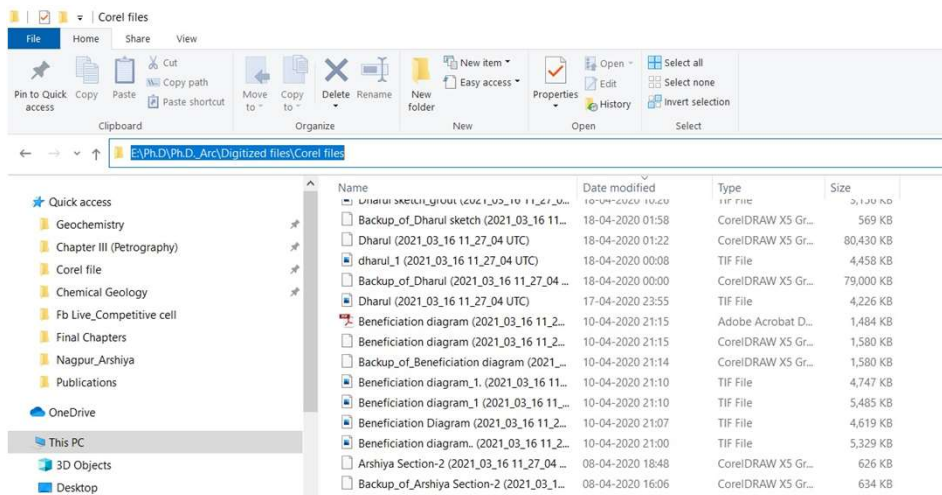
Corel files

File Home Share View

Pin to Quick access Copy Paste Cut Copy path Paste shortcut
Clipboard

Move to Copy to Delete Rename
Organize

New folder New item Easy access
New

Properties Open Edit History
Open

Select all Select none Invert selection
Select

E:\Ph.D\Ph.D._Arc\Digitized files\Corel files

Quick access
Geochemistry
Chapter III (Petrography)
Corel file
Chemical Geology
Fb Live_Competitive cell
Final Chapters
Nagpur_Arshiya
Publications
OneDrive
This PC
3D Objects
Desktop

| Name | Date modified | Type | Size |
|---|---|---|---|
| Dharul sketch_grout (2021_03_16 11_27_0... | 18-04-2020 10:20 | TIF File | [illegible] KB |
| Backup_of_Dharul sketch (2021_03_16 11... | 18-04-2020 01:58 | CorelDRAW X5 Gr... | 569 KB |
| Dharul (2021_03_16 11_27_04 UTC) | 18-04-2020 01:22 | CorelDRAW X5 Gr... | 80,430 KB |
| dharul_1 (2021_03_16 11_27_04 UTC) | 18-04-2020 00:08 | TIF File | 4,458 KB |
| Backup_of_Dharul (2021_03_16 11_27_04 ... | 18-04-2020 00:00 | CorelDRAW X5 Gr... | 79,000 KB |
| Dharul (2021_03_16 11_27_04 UTC) | 17-04-2020 23:55 | TIF File | 4,226 KB |
| Beneficiation diagram (2021_03_16 11_2... | 10-04-2020 21:15 | Adobe Acrobat D... | 1,484 KB |
| Beneficiation diagram (2021_03_16 11_2... | 10-04-2020 21:15 | CorelDRAW X5 Gr... | 1,580 KB |
| Backup_of_Beneficiation diagram (2021_... | 10-04-2020 21:14 | CorelDRAW X5 Gr... | 1,580 KB |
| Beneficiation diagram_1. (2021_03_16 11... | 10-04-2020 21:10 | TIF File | 4,747 KB |
| Beneficiation diagram_1 (2021_03_16 11_... | 10-04-2020 21:10 | TIF File | 5,485 KB |
| Beneficiation Diagram (2021_03_16 11_2... | 10-04-2020 21:07 | TIF File | 4,619 KB |
| Beneficiation diagram.. (2021_03_16 11_2... | 10-04-2020 21:00 | TIF File | 5,329 KB |
| Arshiya Section-2 (2021_03_16 11_27_04 ... | 08-04-2020 18:48 | CorelDRAW X5 Gr... | 626 KB |
| Backup_of_Arshiya Section-2 (2021_03_1... | 08-04-2020 16:06 | CorelDRAW X5 Gr... | 634 KB |